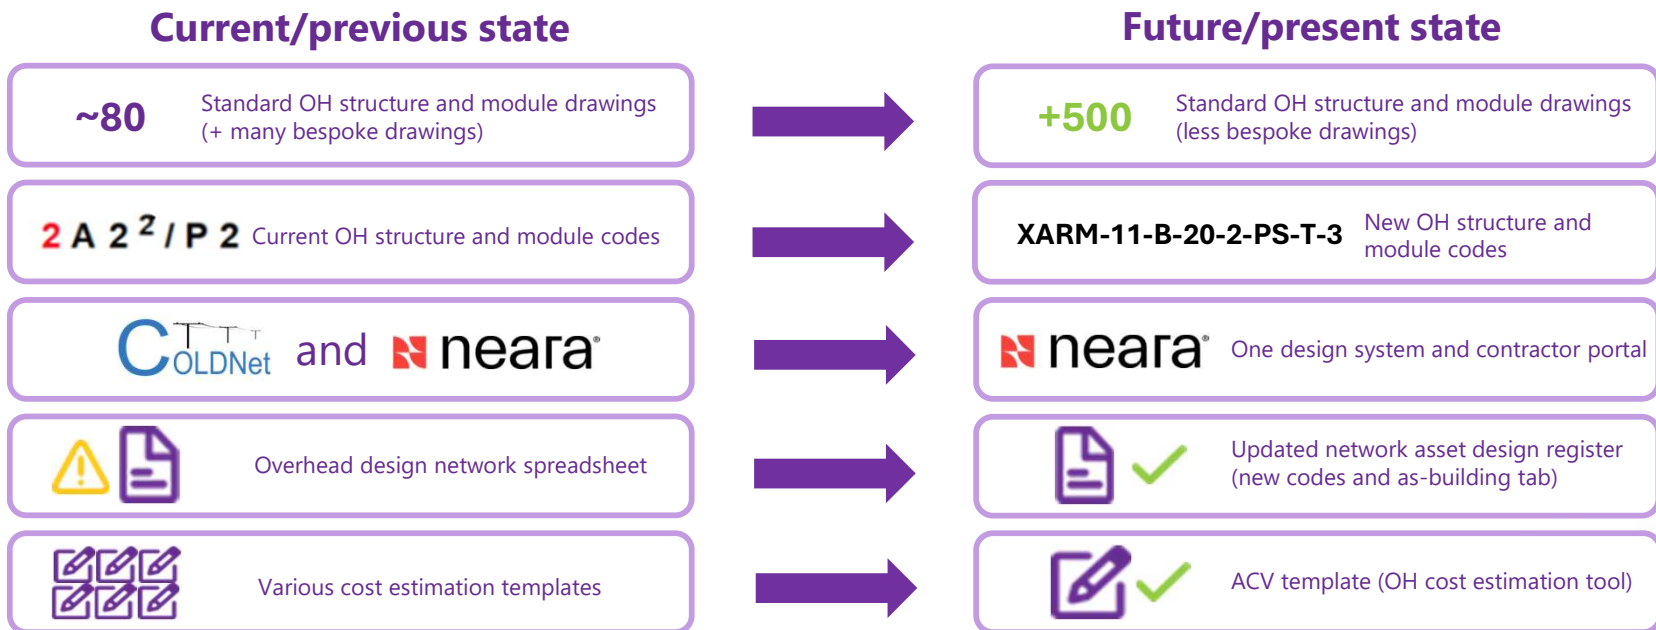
Current/previous state

~80 Standard OH structure and module drawings (+ many bespoke drawings)

2 A 2 2 / P 2 Current OH structure and module codes

COLDNet and neara

Overhead design network spreadsheet

Various cost estimation templates

Future/present state

+500 Standard OH structure and module drawings (less bespoke drawings)

XARM-11-B-20-2-PS-T-3 New OH structure and module codes

neara One design system and contractor portal

Updated network asset design register (new codes and as-building tab)

ACV template (OH cost estimation tool)